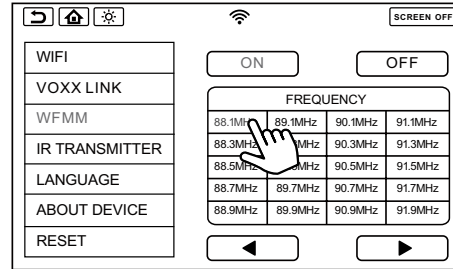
SCREEN OFF

WIFI
VOXX LINK
WFMM
IR TRANSMITTER
LANGUAGE
ABOUT DEVICE
RESET

ON
OFF

FREQUENCY

| 88.1MHz | 89.1MHz | 90.1MHz | 91.1MHz |
|---|---|---|---|
| 88.3MHz | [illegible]MHz | 90.3MHz | 91.3MHz |
| 88.5MHz | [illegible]MHz | 90.5MHz | 91.5MHz |
| 88.7MHz | 89.7MHz | 90.7MHz | 91.7MHz |
| 88.9MHz | 89.9MHz | 90.9MHz | 91.9MHz |